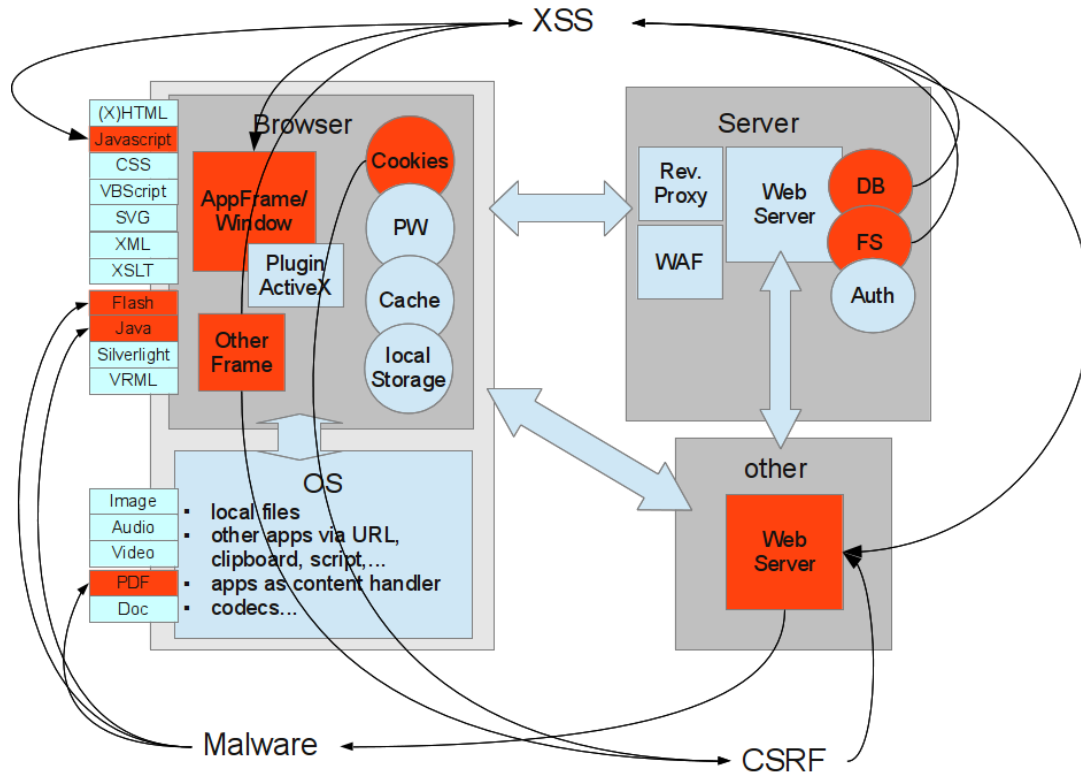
XSS

(X)HTML
Javascript
CSS
VBScript
SVG
XML
XSLT

Flash
Java
Silverlight
VRML

Browser

AppFrame/ Window

Plugin/ ActiveX

Other Frame

Cookies
PW
Cache
local Storage

Server

Rev. Proxy
WAF
Web Server
DB
FS
Auth

OS

- local files
- other apps via URL, clipboard, script,...
- apps as content handler
- codecs...

Image
Audio
Video
PDF
Doc

other

Web Server

Malware

CSRF